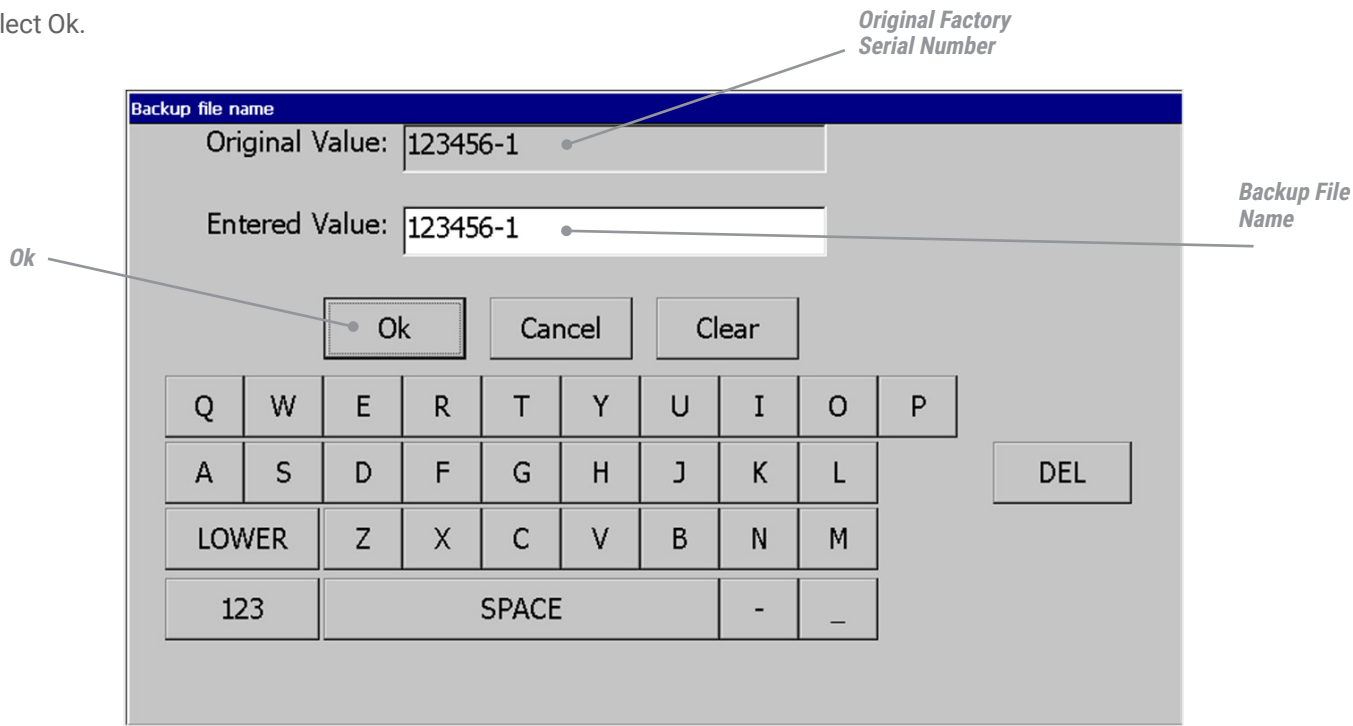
lect Ok.

Original Factory Serial Number

Backup file name

Original Value: 123456-1

Backup File Name

Entered Value: 123456-1

Ok

Ok Cancel Clear

Q W E R T Y U I O P

A S D F G H J K L DEL

LOWER Z X C V B N M

123 SPACE - _